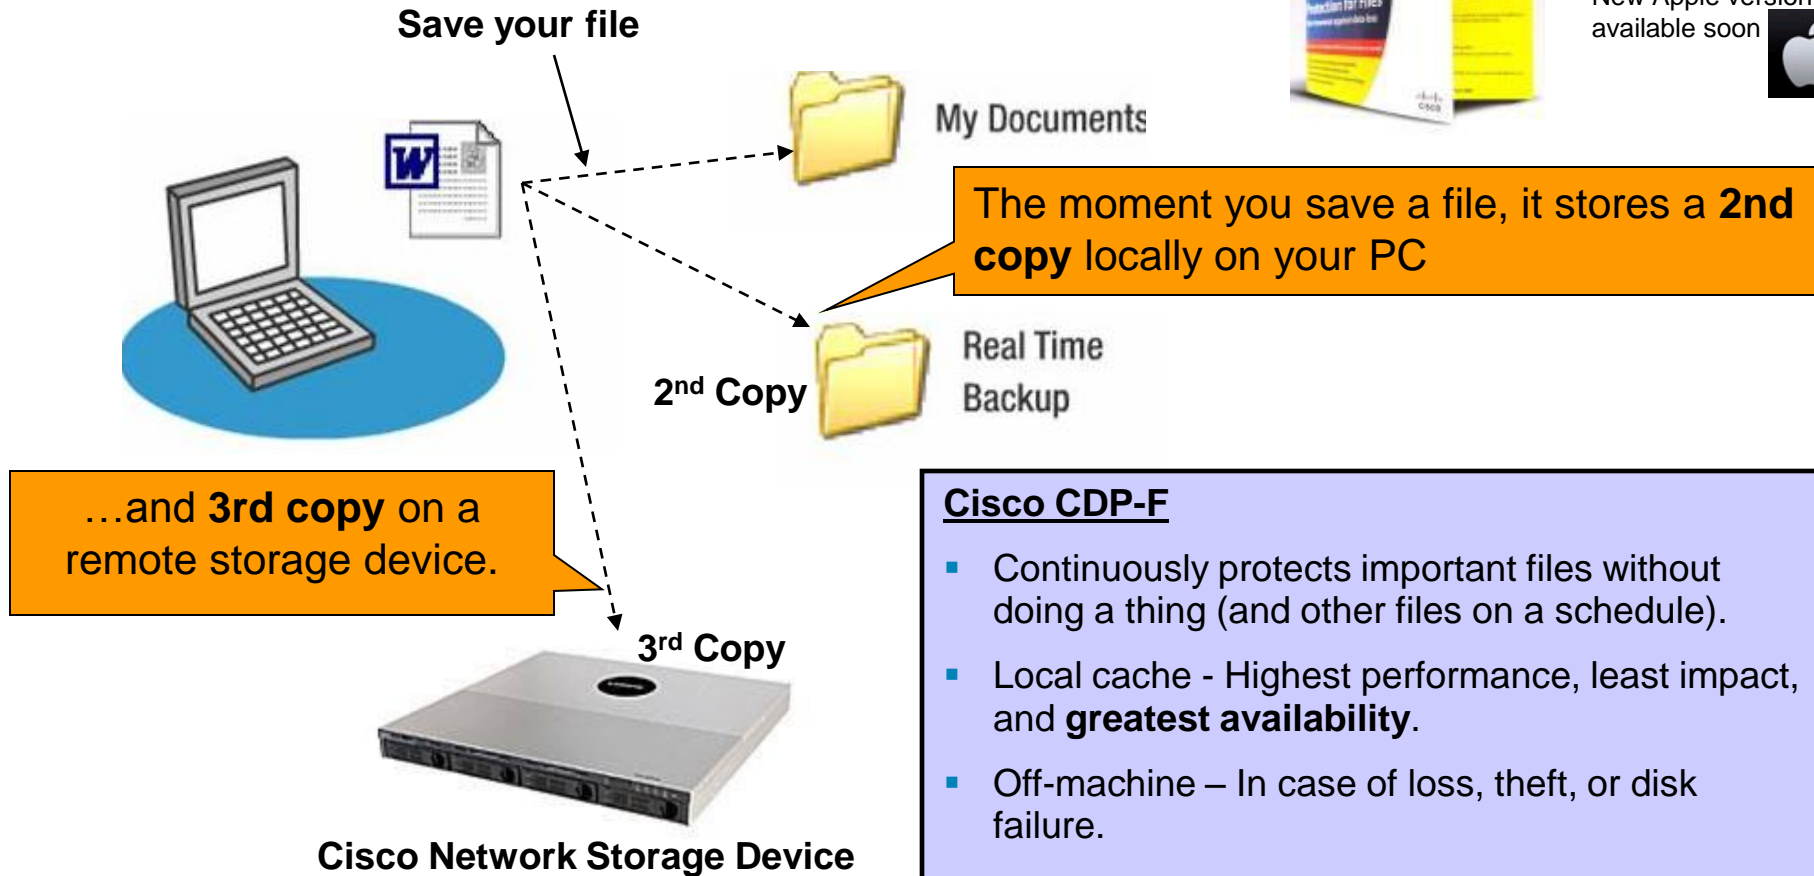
Save your file

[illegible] available soon

My Documents

The moment you save a file, it stores a **2nd copy** locally on your PC

2nd Copy

Real Time Backup

…and **3rd copy** on a remote storage device.

3rd Copy

Cisco Network Storage Device

Cisco CDP-F

- Continuously protects important files without doing a thing (and other files on a schedule).
- Local cache - Highest performance, least impact, and **greatest availability**.
- Off-machine – In case of loss, theft, or disk failure.